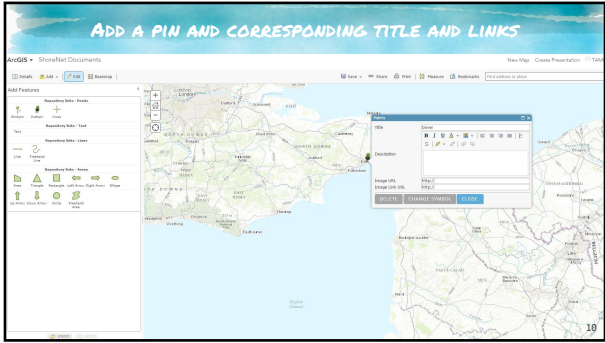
ADD A PIN AND CORRESPONDING TITLE AND LINKS

ArcGIS ▾ ShoreNet Documents

New Map Create Presentation TAM

Details Add ▾ Edit Basemap

Save ▾ Share Print Measure Bookmarks Find address or place

Add Features

Repository links - Points

Pushpin Stickpin Cross

Repository links - Text

Text

Repository links - Lines

Line Freehand Line

Repository links - Areas

Area Triangle Rectangle Left Arrow Right Arrow Ellipse

Up Arrow Down Arrow Circle Freehand Area

Points

Title Dover

Description

Image URL http://

Image Link URL http://

DELETE CHANGE SYMBOL CLOSE

London

Brighton

Eastbourne

Hastings

Folkestone

Canterbury

English Channel

10